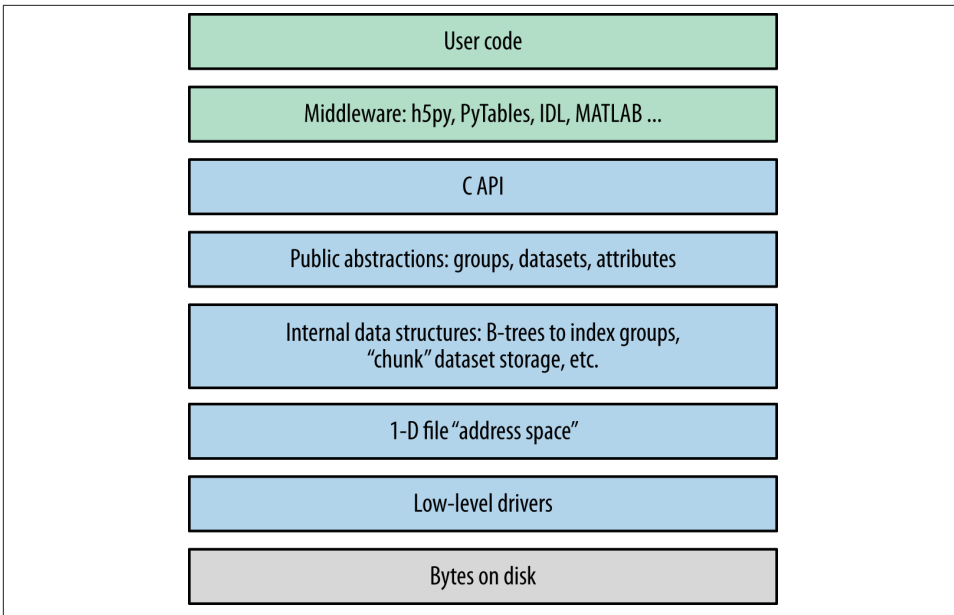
User code

Middleware: h5py, PyTables, IDL, MATLAB ...

C API

Public abstractions: groups, datasets, attributes

Internal data structures: B-trees to index groups, “chunk” dataset storage, etc.

1-D file “address space”

Low-level drivers

Bytes on disk